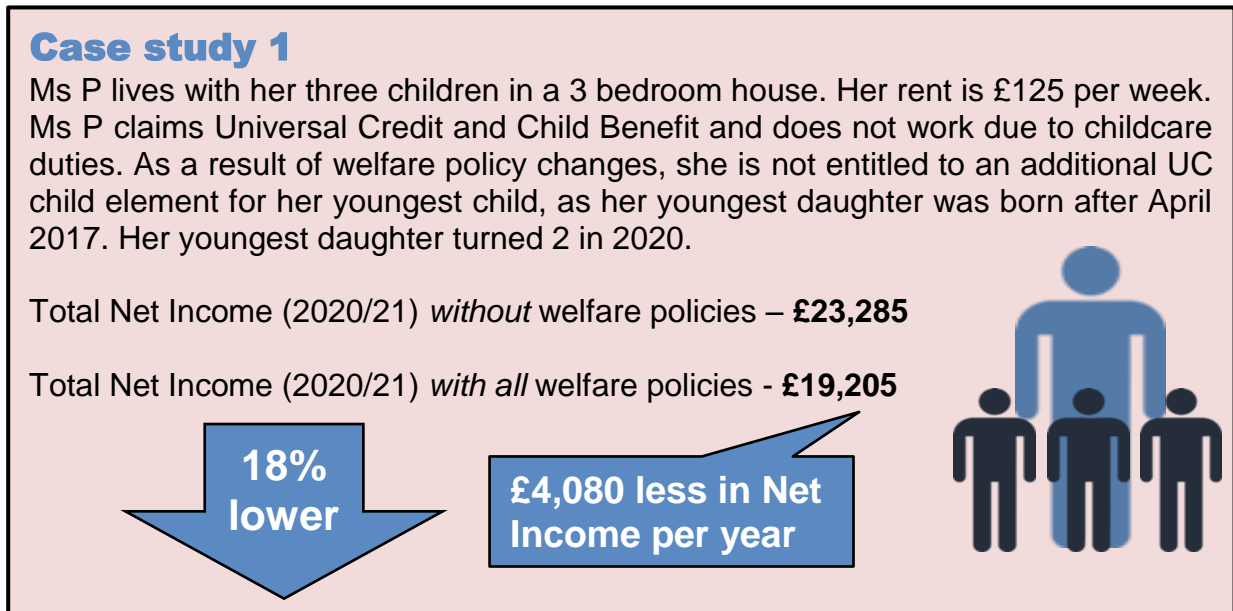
Case study 1

Ms P lives with her three children in a 3 bedroom house. Her rent is £125 per week. Ms P claims Universal Credit and Child Benefit and does not work due to childcare duties. As a result of welfare policy changes, she is not entitled to an additional UC child element for her youngest child, as her youngest daughter was born after April 2017. Her youngest daughter turned 2 in 2020.

Total Net Income (2020/21) *without* welfare policies – **£23,285**

Total Net Income (2020/21) *with all* welfare policies - **£19,205**

18% lower

£4,080 less in Net Income per year